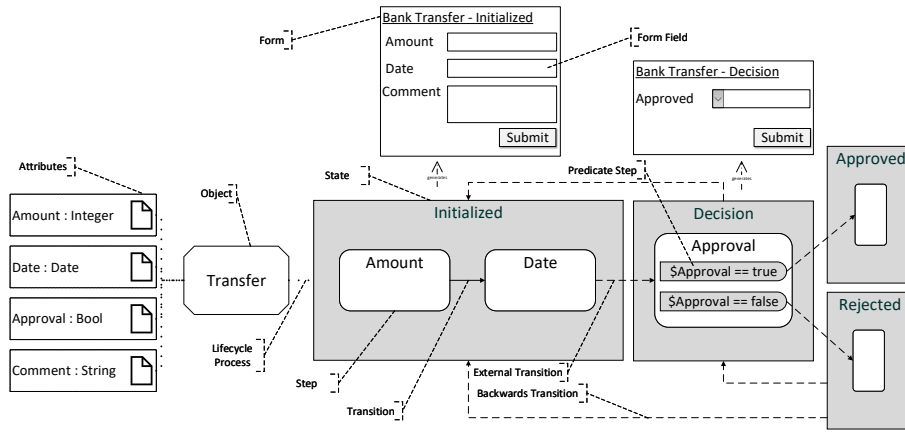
Form

Bank Transfer - Initialized

Amount

Date

Comment

Submit

Form Field

Bank Transfer - Decision

Approved

Submit

Attributes

Object

State

generates

Predicate Step

generates

Approved

Amount : Integer

Date : Date

Approval : Bool

Comment : String

Transfer

Initialized

Amount

Date

Decision

Approval

\$Approval == true

\$Approval == false

Rejected

Lifecycle Process

Step

Transition

External Transition

Backwards Transition